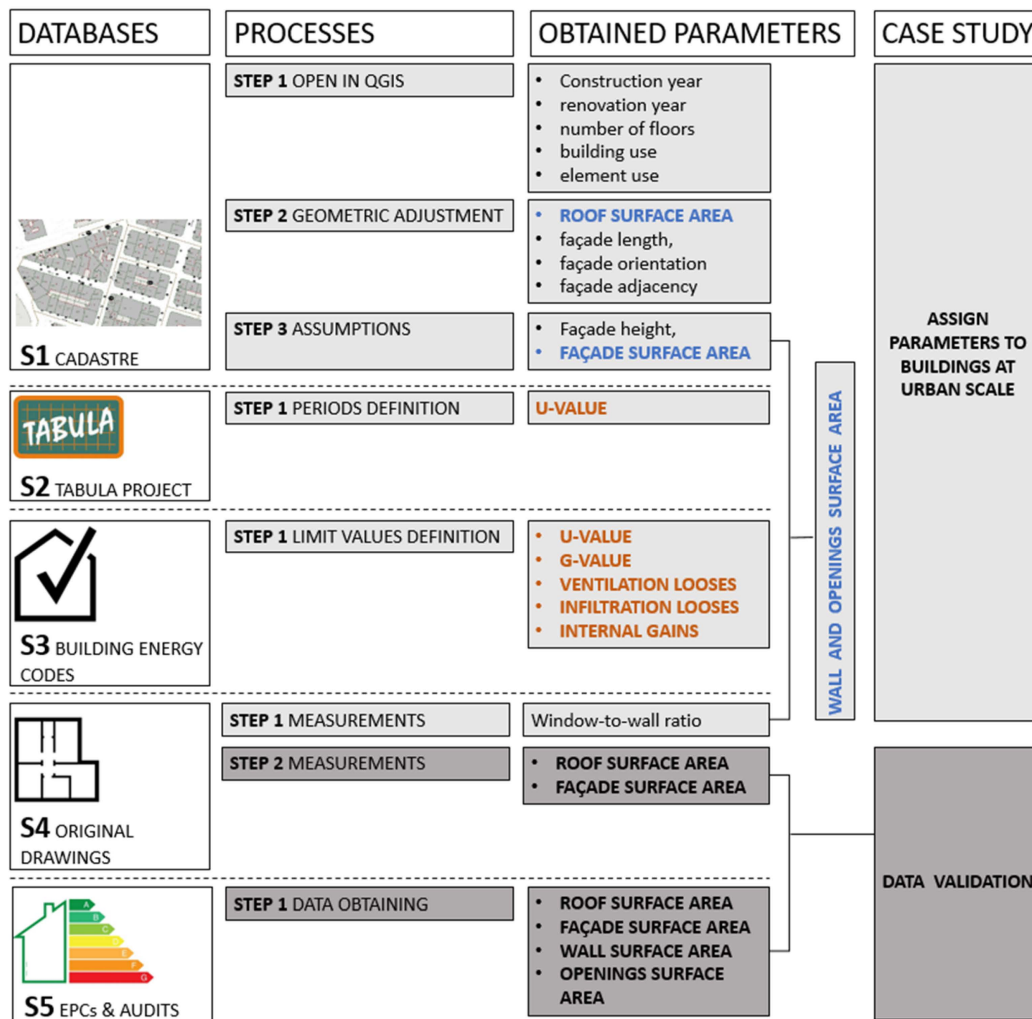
DATABASES

PROCESSES

OBTAINED PARAMETERS

CASE STUDY

S1 CADASTRE

STEP 1 OPEN IN QGIS

- Construction year
- renovation year
- number of floors
- building use
- element use

STEP 2 GEOMETRIC ADJUSTMENT

- ROOF SURFACE AREA
- façade length,
- façade orientation
- façade adjacency

STEP 3 ASSUMPTIONS

- Façade height,
- FAÇADE SURFACE AREA

ASSIGN PARAMETERS TO BUILDINGS AT URBAN SCALE

TABULA

S2 TABULA PROJECT

STEP 1 PERIODS DEFINITION

U-VALUE

WALL AND OPENINGS SURFACE AREA

S3 BUILDING ENERGY CODES

STEP 1 LIMIT VALUES DEFINITION

- U-VALUE
- G-VALUE
- VENTILATION LOOSES
- INFILTRATION LOOSES
- INTERNAL GAINS

S4 ORIGINAL DRAWINGS

STEP 1 MEASUREMENTS

Window-to-wall ratio

STEP 2 MEASUREMENTS

- ROOF SURFACE AREA
- FAÇADE SURFACE AREA

DATA VALIDATION

A B C D E F G

S5 EPCs & AUDITS

STEP 1 DATA OBTAINING

- ROOF SURFACE AREA
- FAÇADE SURFACE AREA
- WALL SURFACE AREA
- OPENINGS SURFACE AREA